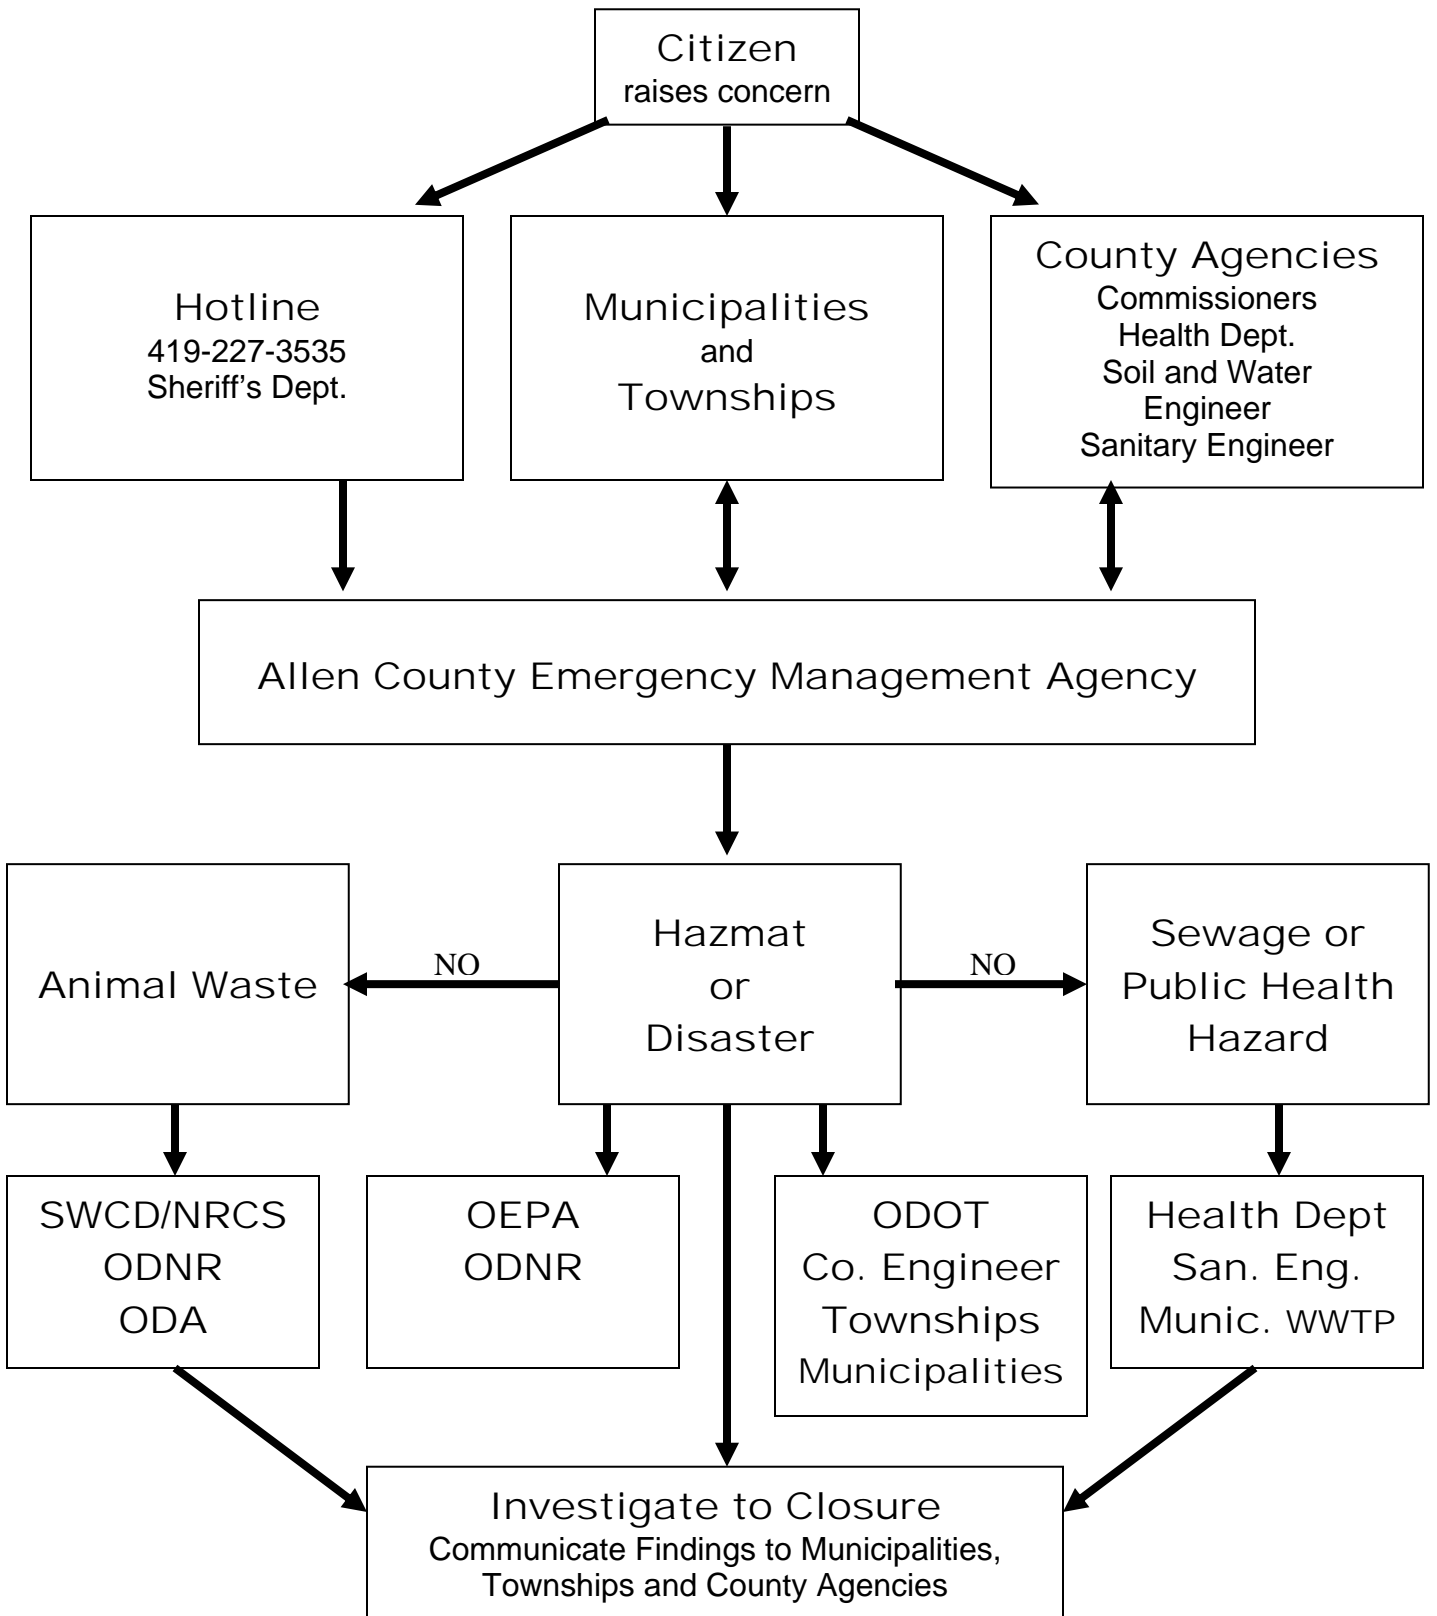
Citizen
raises concern

Hotline
419-227-3535
Sheriff's Dept.

Municipalities
and
Townships

County Agencies
Commissioners
Health Dept.
Soil and Water
Engineer
Sanitary Engineer

Allen County Emergency Management Agency

Animal Waste

NO

Hazmat
or
Disaster

NO

Sewage or
Public Health
Hazard

SWCD/NRCS
ODNR
ODA

OEPA
ODNR

ODOT
Co. Engineer
Townships
Municipalities

Health Dept
San. Eng.
Munic. WWTP

Investigate to Closure
Communicate Findings to Municipalities, Townships and County Agencies